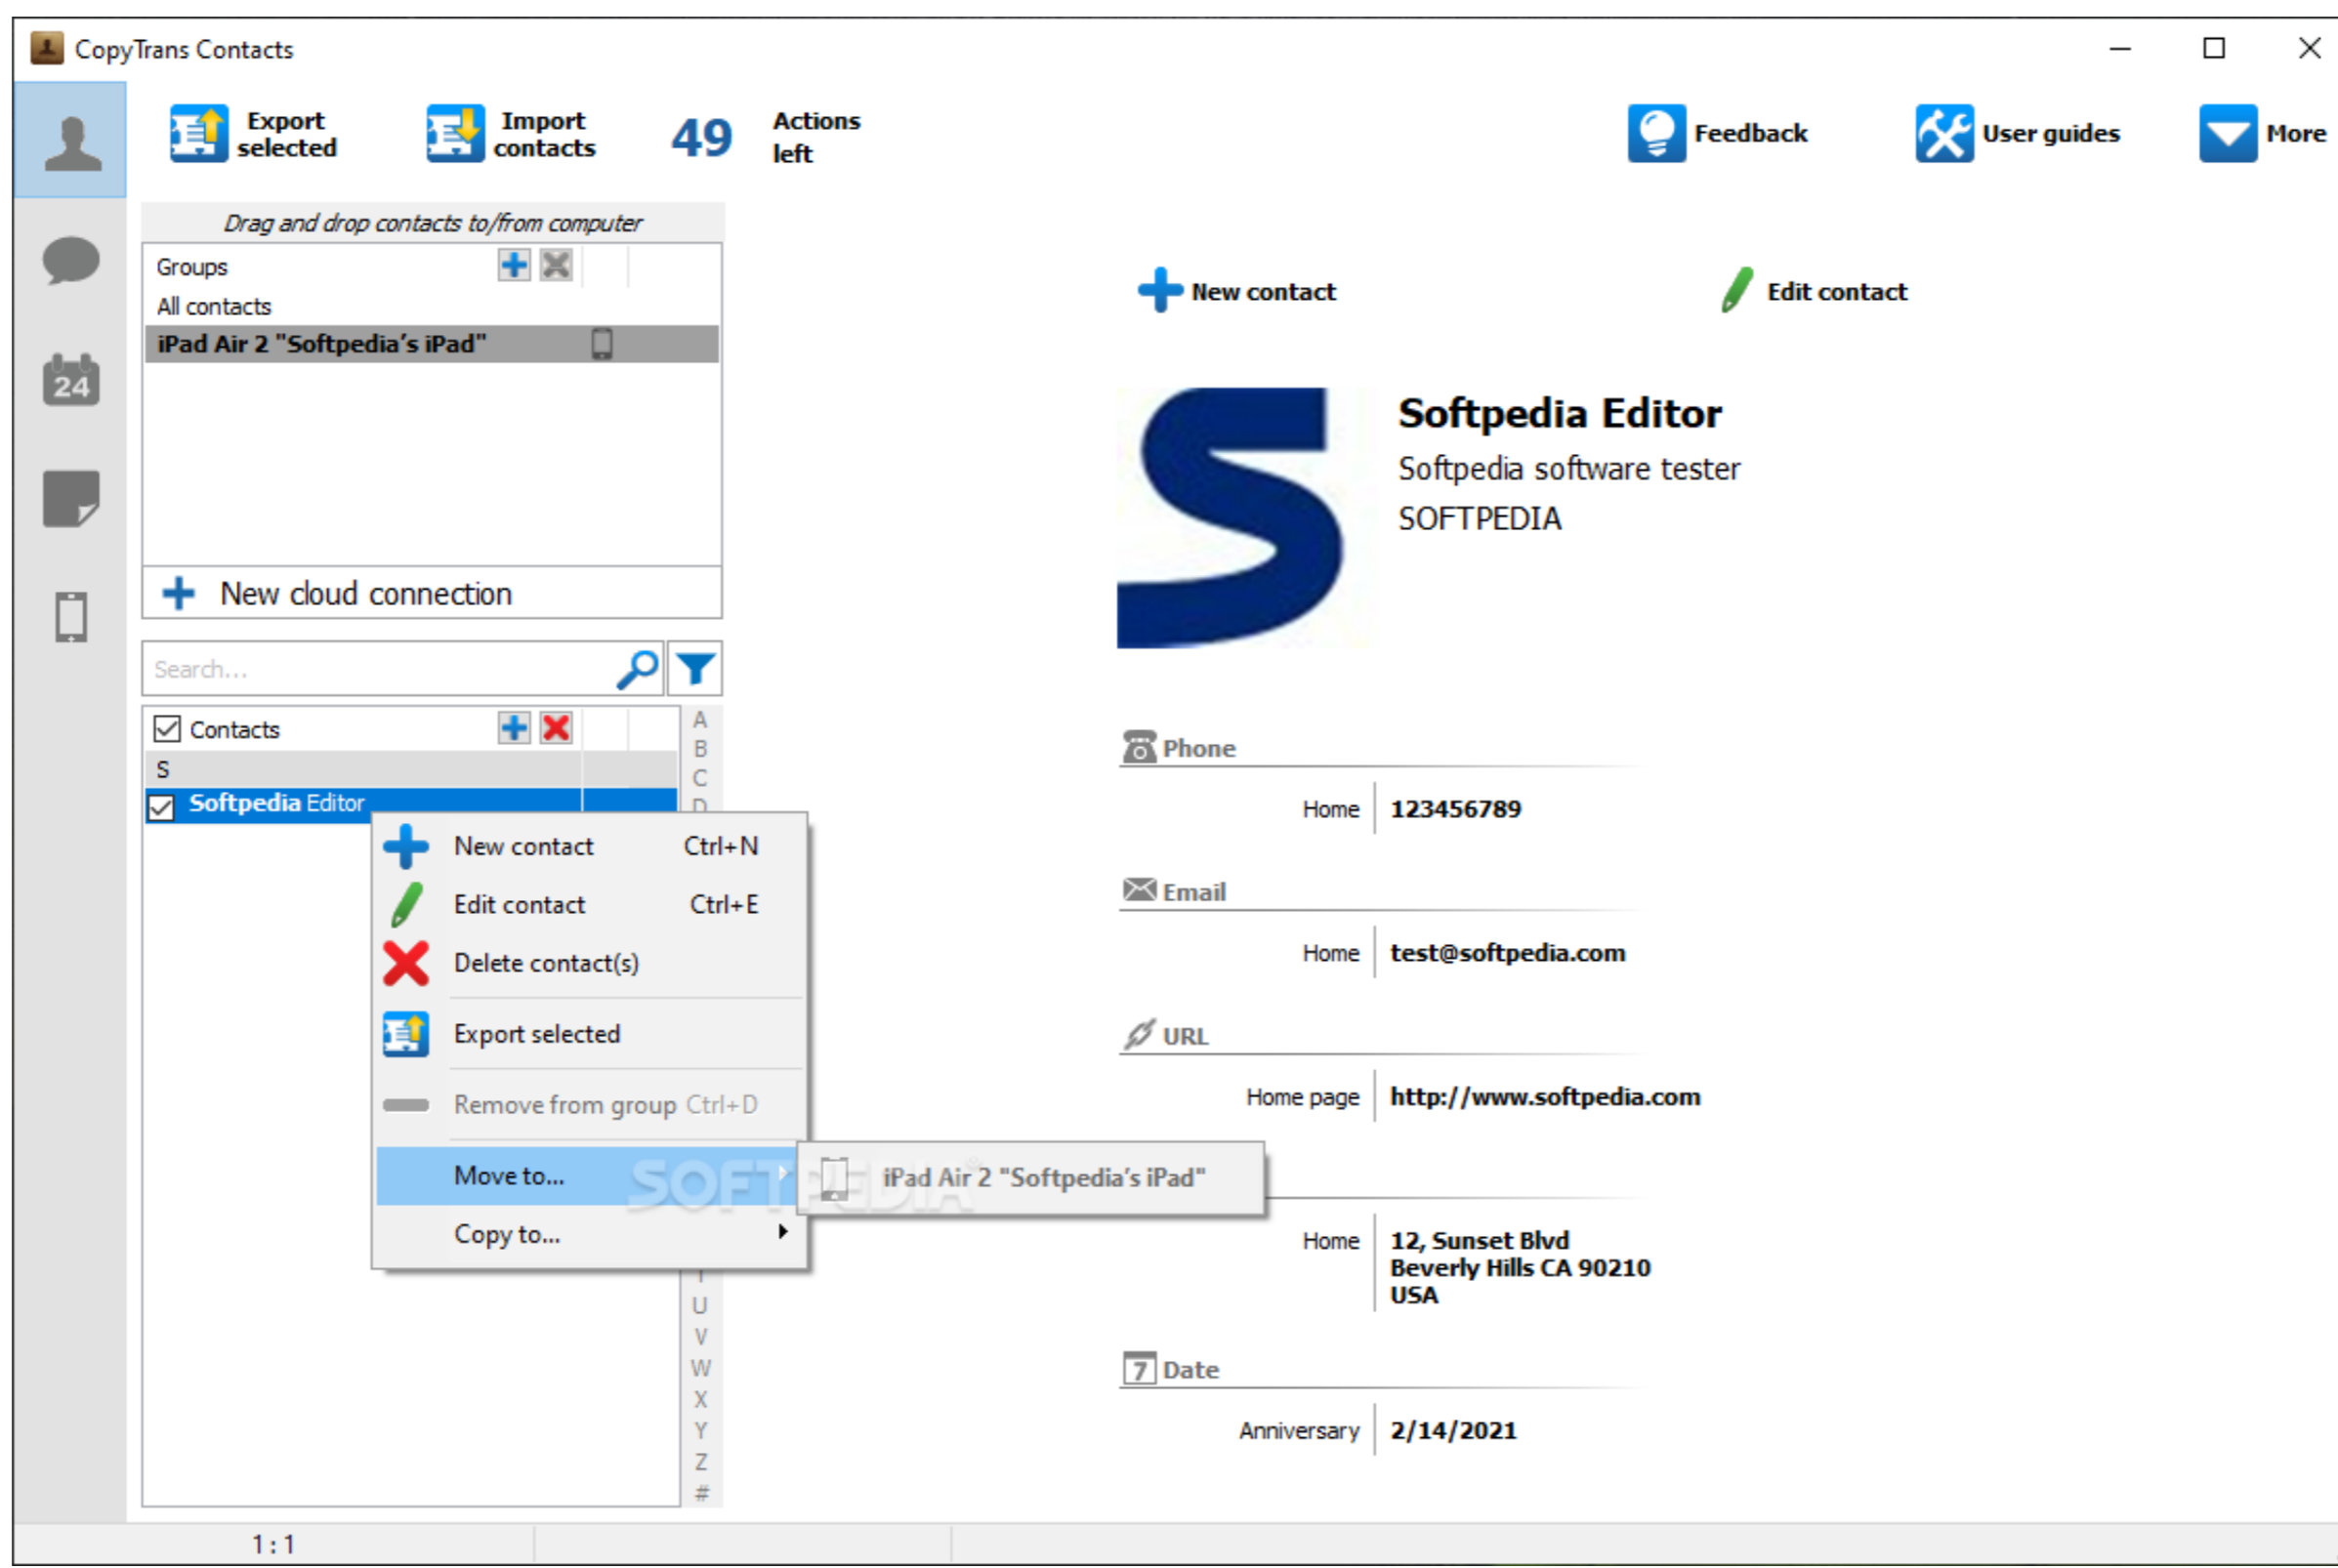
CopyTrans Contacts

Export selected

Import contacts

49

Actions left

Feedback

User guides

More

24

Drag and drop contacts to/from computer

Groups

All contacts

iPad Air 2 "Softpedia's iPad"

New cloud connection

Search...

Contacts

S

Softpedia Editor

A
B
C
D

U
V
W
X
Y
Z
#

New contact Ctrl+N

Edit contact Ctrl+E

Delete contact(s)

Export selected

Remove from group Ctrl+D

Move to...

Copy to...

iPad Air 2 "Softpedia's iPad"

SOFTPEDIA

New contact

Edit contact

Softpedia Editor

Softpedia software tester

SOFTPEDIA

Phone

Home 123456789

Email

Home test@softpedia.com

URL

Home page http://www.softpedia.com

Home 12, Sunset Blvd Beverly Hills CA 90210 USA

7 Date

Anniversary 2/14/2021

1 : 1